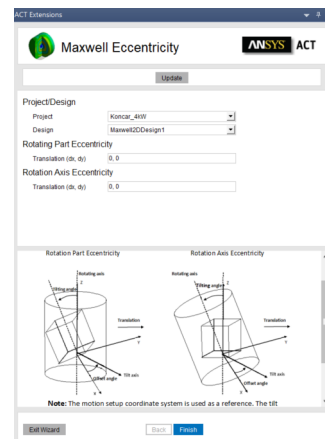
ACT Extensions

Maxwell Eccentricity

ANSYS ACT

Update

Project/Design

Project Koncar_4kW

Design Maxwell2DDesign1

Rotating Part Eccentricity

Translation (dx, dy) 0, 0

Rotation Axis Eccentricity

Translation (dx, dy) 0, 0

Rotation Part Eccentricity

Rotation Axis Eccentricity

Rotating axis

Z

Tilting angle

Translation

Y

Offset angle

Tilt axis

X

Rotating axis

Tilting angle

Translation

Tilt axis

Offset angle

Note: The motion setup coordinate system is used as a reference. The tilt

Exit Wizard

Back

Finish